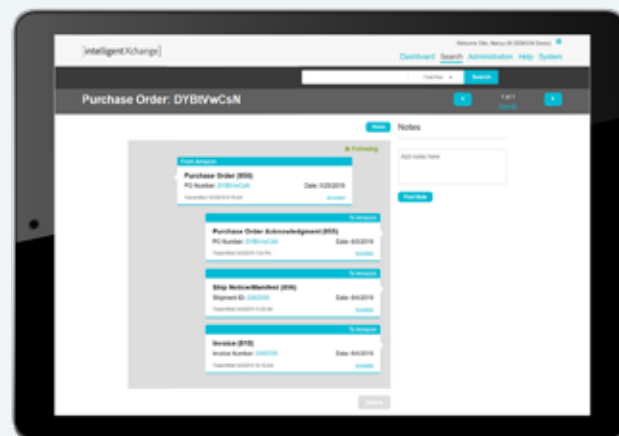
[intelligentXchange]

Welcome Ella, Nancy (4 DEMO14 Demo)

Dashboard Search Administration Help System

Search

Purchase Order: DYBtVwCsN

1 of 1

Notes

Add notes here

Post Note

Share

Following

From Amazon

Purchase Order (850)

PO Number: DYBtVwCsN Date: 5/29/2019

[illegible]

To Amazon

Purchase Order Acknowledgment (855)

PO Number: DYBtVwCsN Date: 6/3/2019

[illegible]

To Amazon

Ship Notice/Manifest (856)

Shipment ID: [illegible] Date: 6/4/2019

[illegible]

To Amazon

Invoice (810)

Invoice Number: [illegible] Date: 6/4/2019

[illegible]

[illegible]